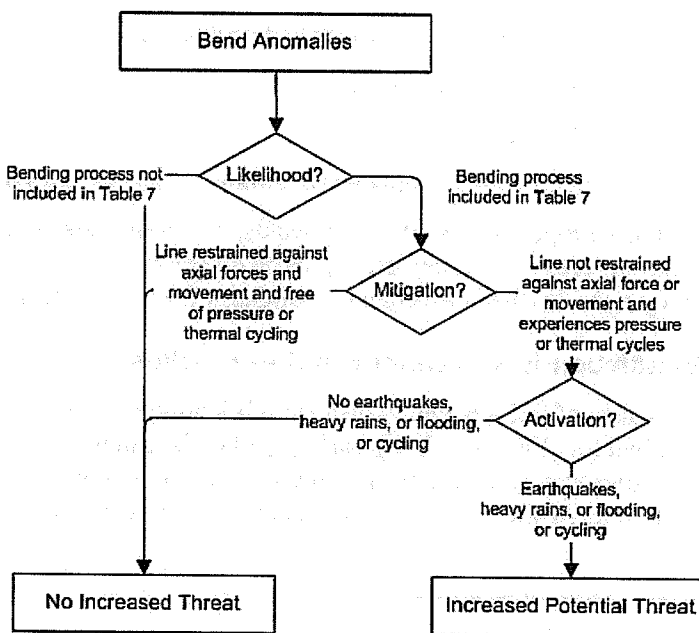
Bend Anomalies

Likelihood?

Bending process not included in Table 7

Bending process included in Table 7

Line restrained against axial forces and movement and free of pressure or thermal cycling

Mitigation?

Line not restrained against axial force or movement and experiences pressure or thermal cycles

No earthquakes, heavy rains, or flooding, or cycling

Activation?

Earthquakes, heavy rains, or flooding, or cycling

No Increased Threat

Increased Potential Threat